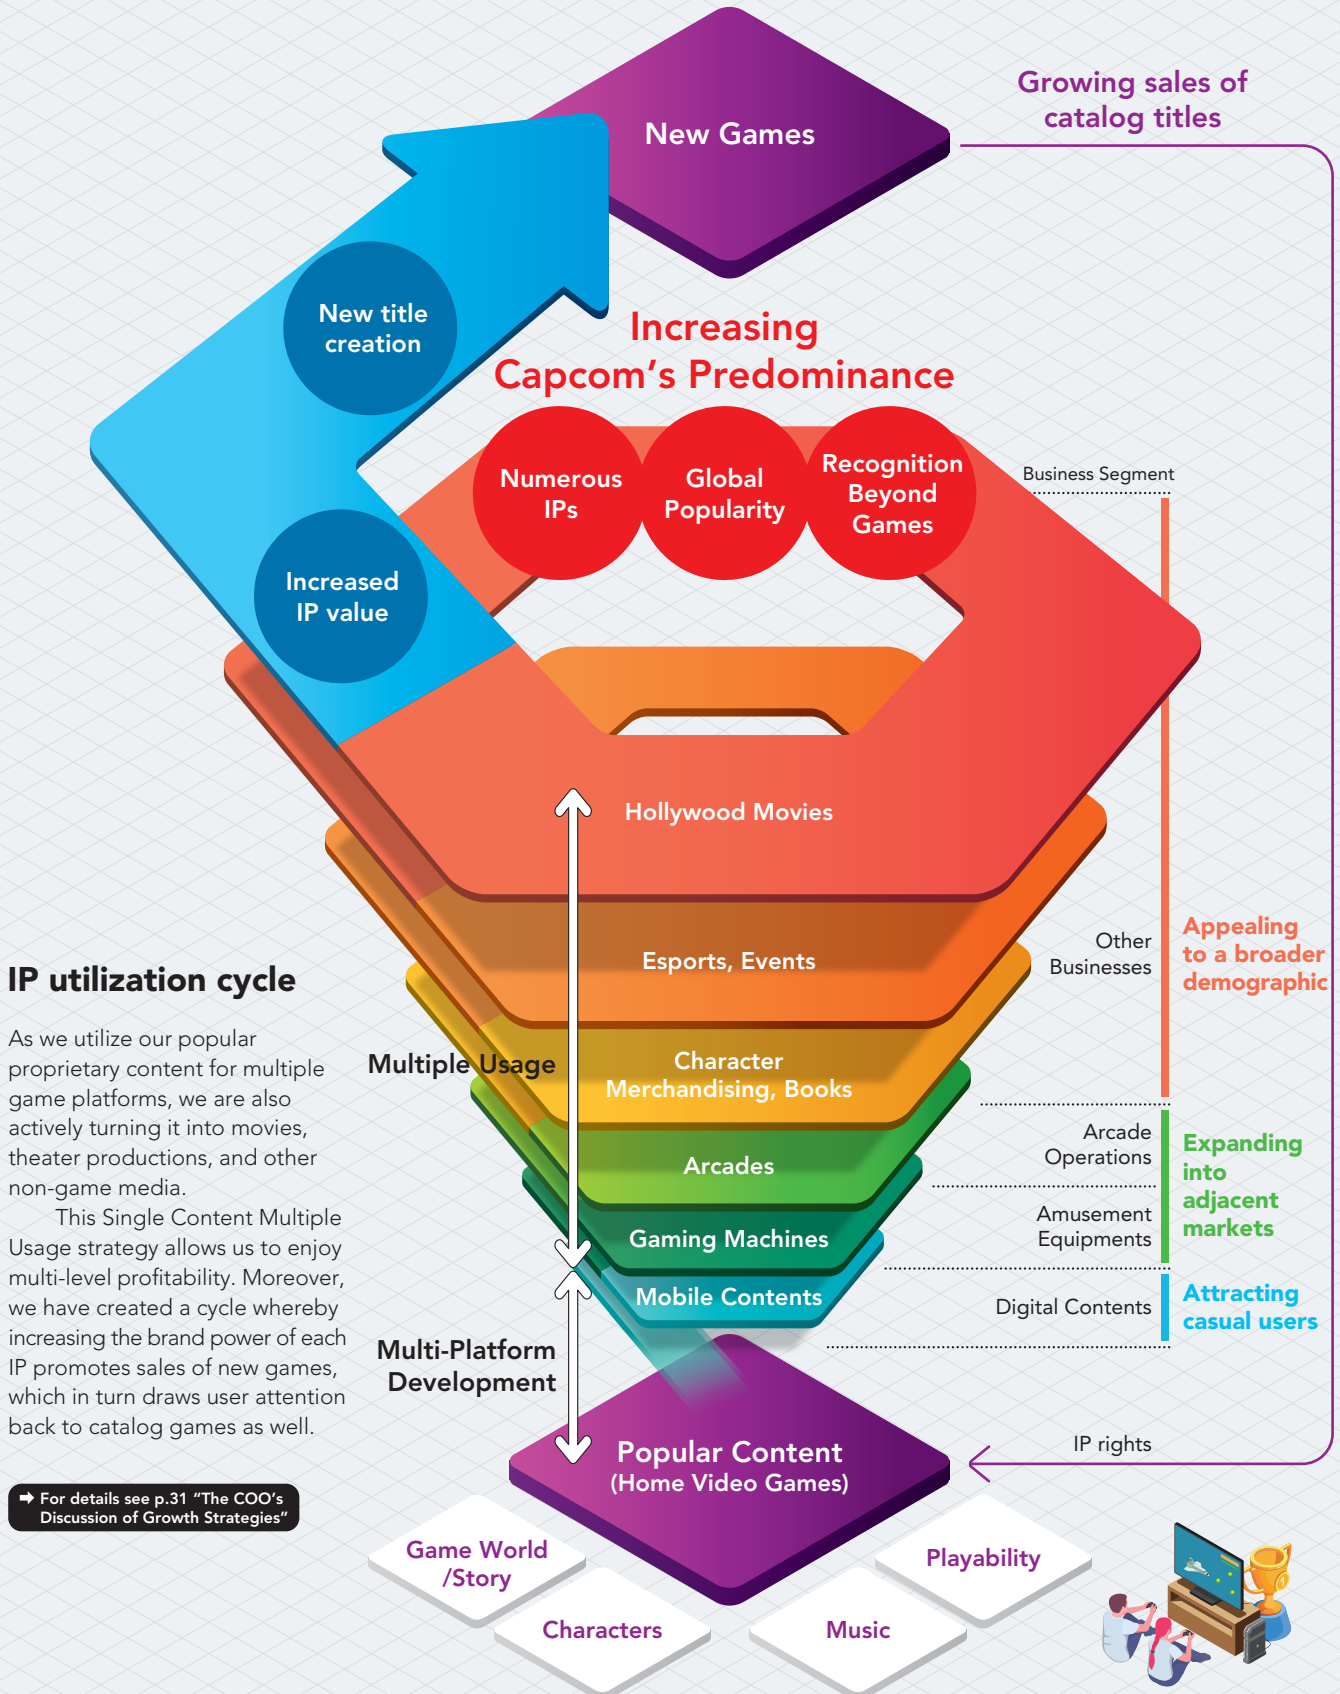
New Games

Growing sales of catalog titles

New title creation

Increased IP value

Increasing Capcom's Predominance

Numerous IPs

Global Popularity

Recognition Beyond Games

Business Segment

Hollywood Movies

Esports, Events

Other Businesses

Appealing to a broader demographic

IP utilization cycle

As we utilize our popular proprietary content for multiple game platforms, we are also actively turning it into movies, theater productions, and other non-game media.

This Single Content Multiple Usage strategy allows us to enjoy multi-level profitability. Moreover, we have created a cycle whereby increasing the brand power of each IP promotes sales of new games, which in turn draws user attention back to catalog games as well.

Multiple Usage

Character Merchandising, Books

Arcades

Arcade Operations

Expanding into adjacent markets

Gaming Machines

Amusement Equipments

Mobile Contents

Digital Contents

Attracting casual users

Multi-Platform Development

Popular Content (Home Video Games)

IP rights

For details see p.31 "The COO's Discussion of Growth Strategies"

Game World /Story

Characters

Music

Playability